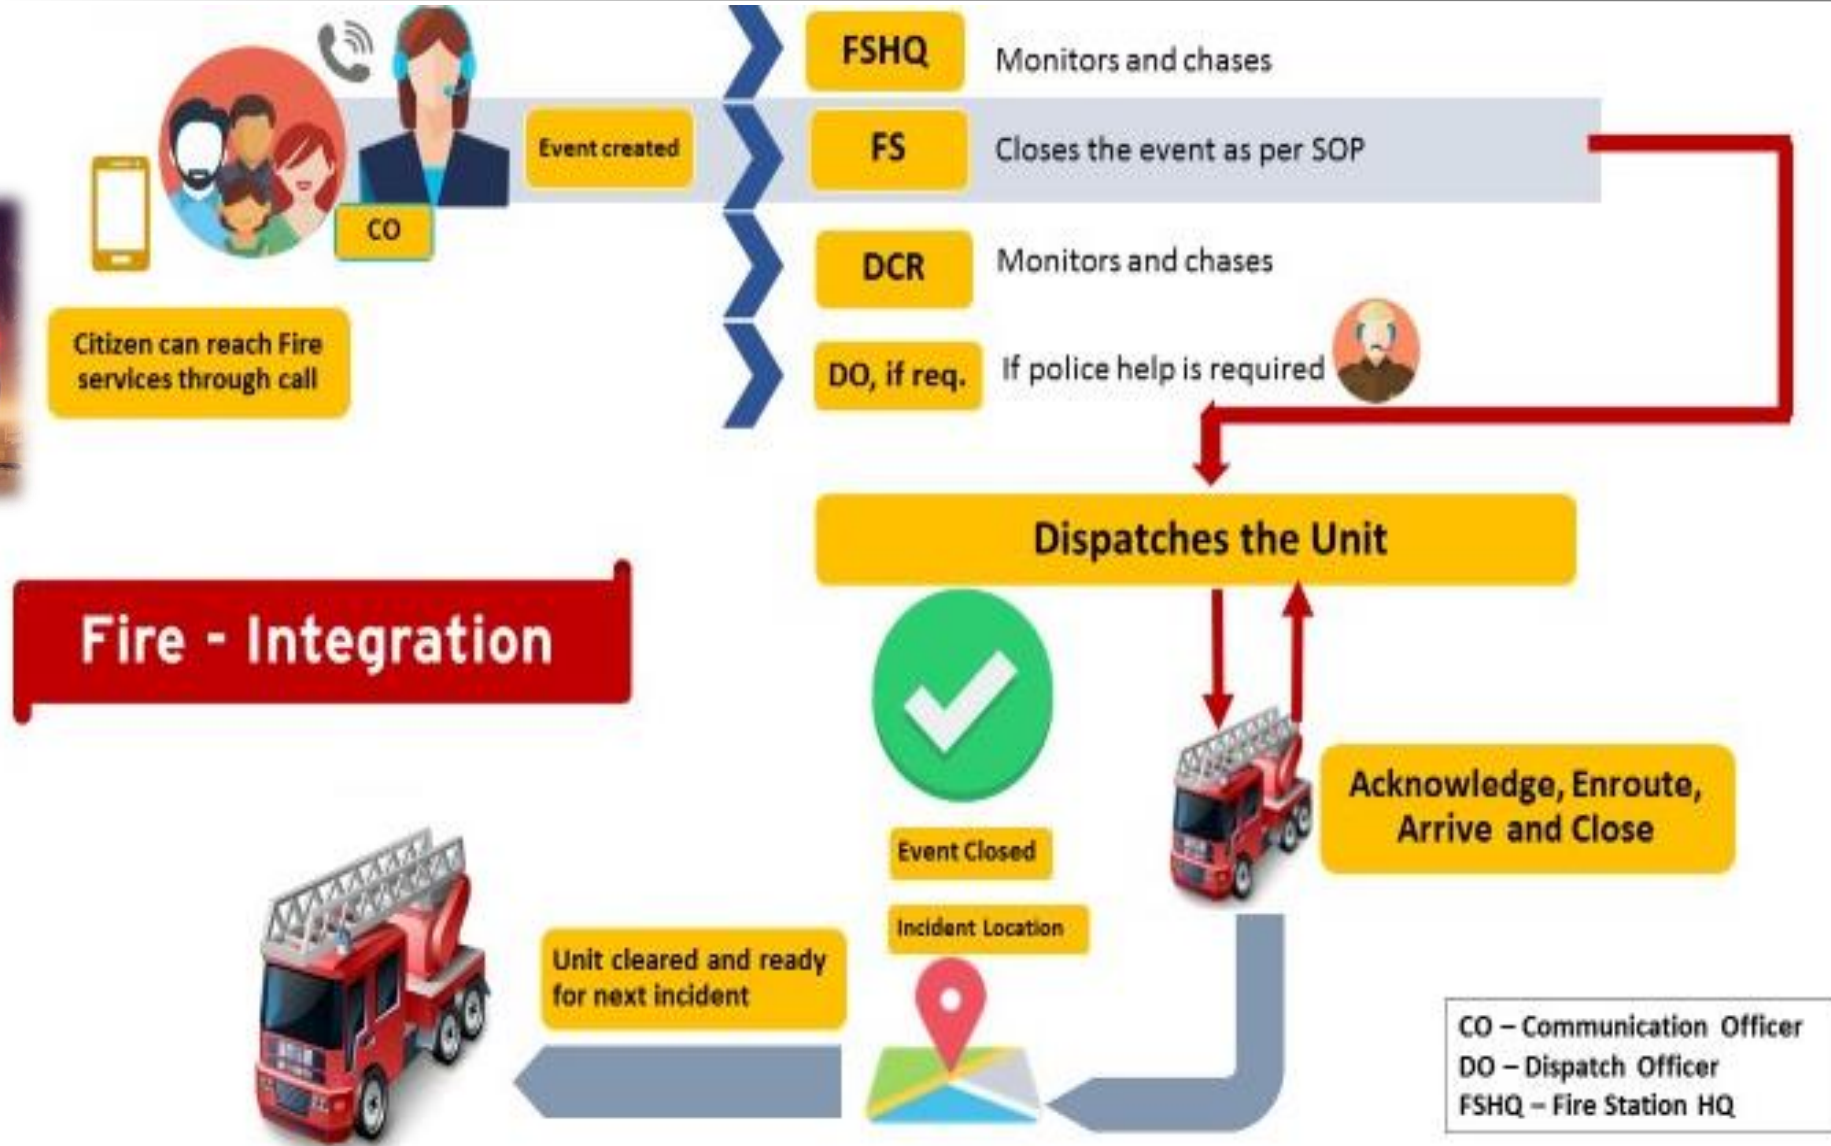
CO

Citizen can reach Fire services through call

Event created

FSHQ Monitors and chases

FS Closes the event as per SOP

DCR Monitors and chases

DO, if req. If police help is required

Dispatches the Unit

Fire - Integration

Acknowledge, Enroute, Arrive and Close

Event Closed

Incident Location

Unit cleared and ready for next incident

CO – Communication Officer
DO – Dispatch Officer
FSHQ – Fire Station HQ